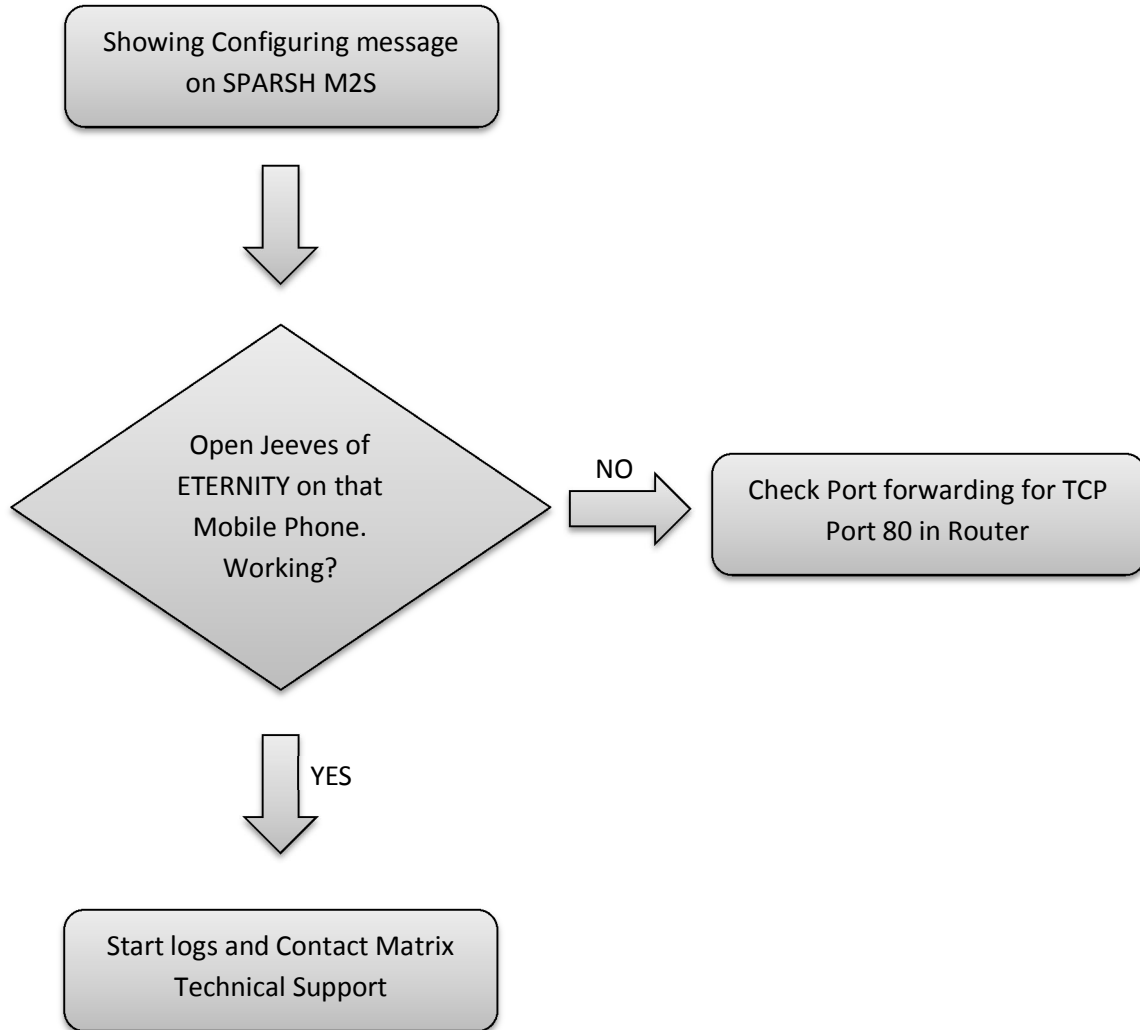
Showing Configuring message on SPARSH M2S

Open Jeeves of ETERNITY on that Mobile Phone. Working?

NO

Check Port forwarding for TCP Port 80 in Router

YES

Start logs and Contact Matrix Technical Support